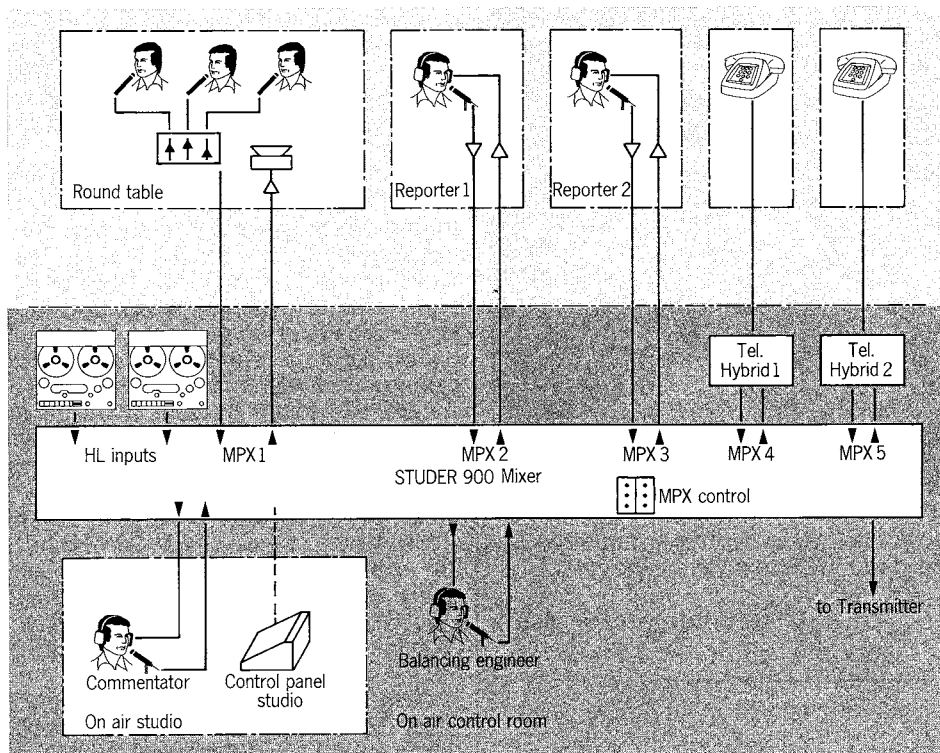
Round table

Reporter 1

Reporter 2

Tel. Hybrid 1

Tel. Hybrid 2

HL inputs

MPX 1

MPX 2

MPX 3

MPX 4

MPX 5

STUDER 900 Mixer

MPX control

to Transmitter

Commentator

Control panel studio

On air studio

Balancing engineer

On air control room